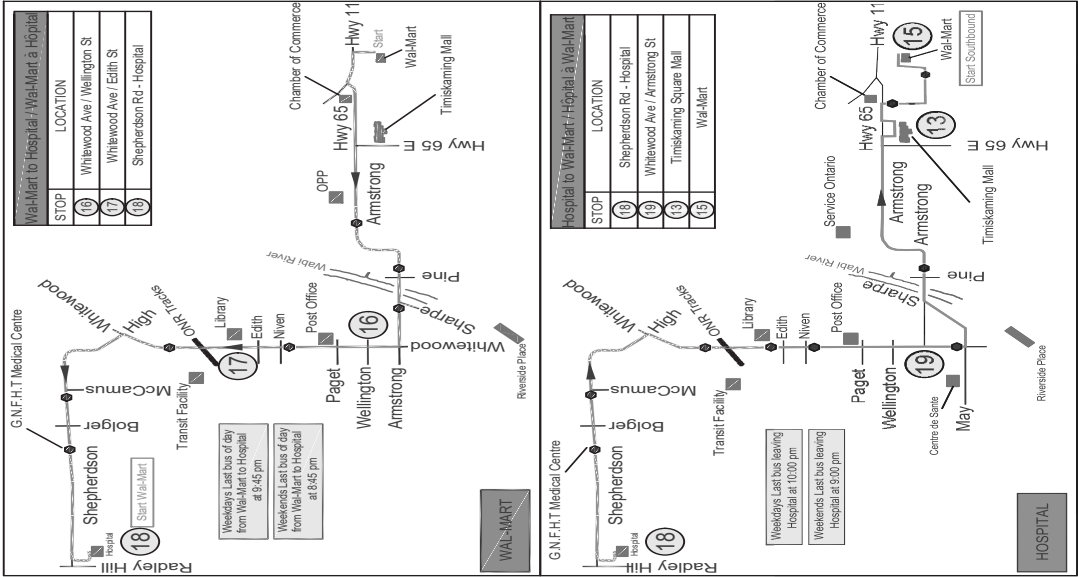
Wal-Mart to Hospital / Wal-Mart à Hôpital

| STOP | LOCATION |
|---|---|
| 16 | Whitewood Ave / Wellington St |
| 17 | Whitewood Ave / Edith St |
| 18 | Shepherdson Rd - Hospital |

Chamber of Commerce
Hwy 11
Start
Wal-Mart
Hwy 65
Timiskaming Mall
Hwy 65 E
OPP
Armstrong
Wabi River
Pine
Sharpe
Whitewood
Riverside Place
16
Post Office
Niven
Edith
Library
ONR Tracks
17
Whitewood
High
Transit Facility
Paget
Wellington
Armstrong
McCamus
Bolger
G.N.F.H.T Medical Centre
Shepherdson
Hospital
18
Start Wal-Mart
Radley Hill

Weekdays Last bus of day from Wal-Mart to Hospital at 9:45 pm

Weekends Last bus of day from Wal-Mart to Hospital at 8:45 pm

WAL-MART

Hospital to Wal-Mart / Hôpital à Wal-Mart

| STOP | LOCATION |
|---|---|
| 18 | Shepherdson Rd - Hospital |
| 19 | Whitewood Ave / Armstrong St |
| 13 | Timiskaming Square Mall |
| 15 | Wal-Mart |

Chamber of Commerce
Hwy 11
15
Wal-Mart
Start Southbound
Hwy 65
13
Hwy 65 E
Service Ontario
Armstrong
Armstrong
Timiskaming Mall
Wabi River
Pine
Sharpe
Riverside Place
19
Post Office
Niven
Edith
Library
ONR Tracks
Whitewood
High
Transit Facility
Paget
Wellington
May
Centre de Sante
McCamus
Bolger
G.N.F.H.T Medical Centre
Shepherdson
Hospital
18
Radley Hill

Weekdays Last bus leaving Hospital at 10:00 pm

Weekends Last bus leaving Hospital at 9:00 pm

HOSPITAL